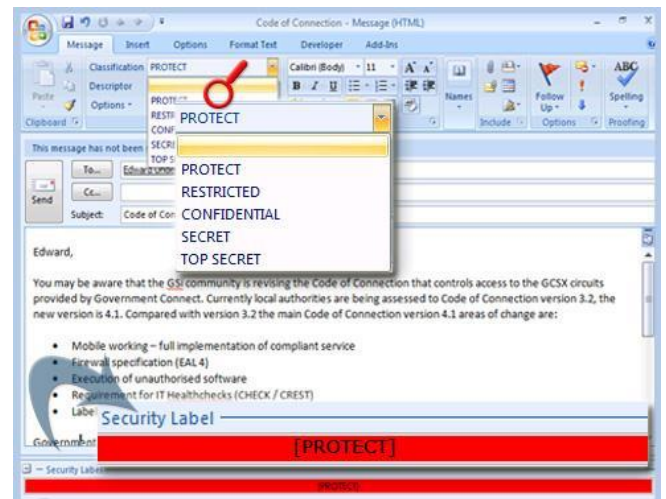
Code of Connection - Message (HTML)

Message Insert Options Format Text Developer Add-Ins

Paste
Clipboard

Classification PROTECT
Descriptor
Options

PROTECT
RESTRICTED
CONF
SECR
TOP S

PROTECT

PROTECT
RESTRICTED
CONFIDENTIAL
SECRET
TOP SECRET

Calibri (Body) 11

Names
Include
Follow Up
Options
Spelling
Proofing

This message has not been

Send
To...
Cc...
Subject:
Edward
Code of Con

Edward,

You may be aware that the GSi community is revising the Code of Connection that controls access to the GCSX circuits provided by Government Connect. Currently local authorities are being assessed to Code of Connection version 3.2, the new version is 4.1. Compared with version 3.2 the main Code of Connection version 4.1 areas of change are:

- Mobile working – full implementation of compliant service
- Firewall specification (EAL 4)
- Execution of unauthorised software
- Requirement for IT Healthchecks (CHECK / CREST)
- Labe

Security Label

[PROTECT]

Government

Security Label

[PROTECT]